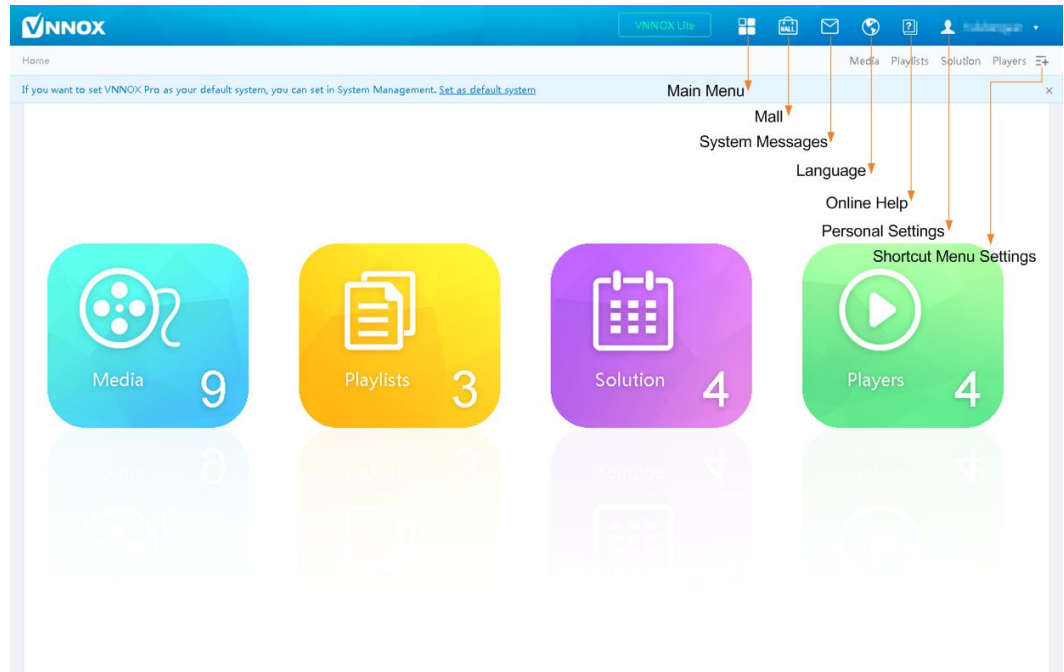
VNNOX

VNNOX Lite

MALL

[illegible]

Home

Media Playlists Solution Players

If you want to set VNNOX Pro as your default system, you can set in System Management. Set as default system

Main Menu

Mall

System Messages

Language

Online Help

Personal Settings

Shortcut Menu Settings

Media 9

Playlists 3

Solution 4

Players 4